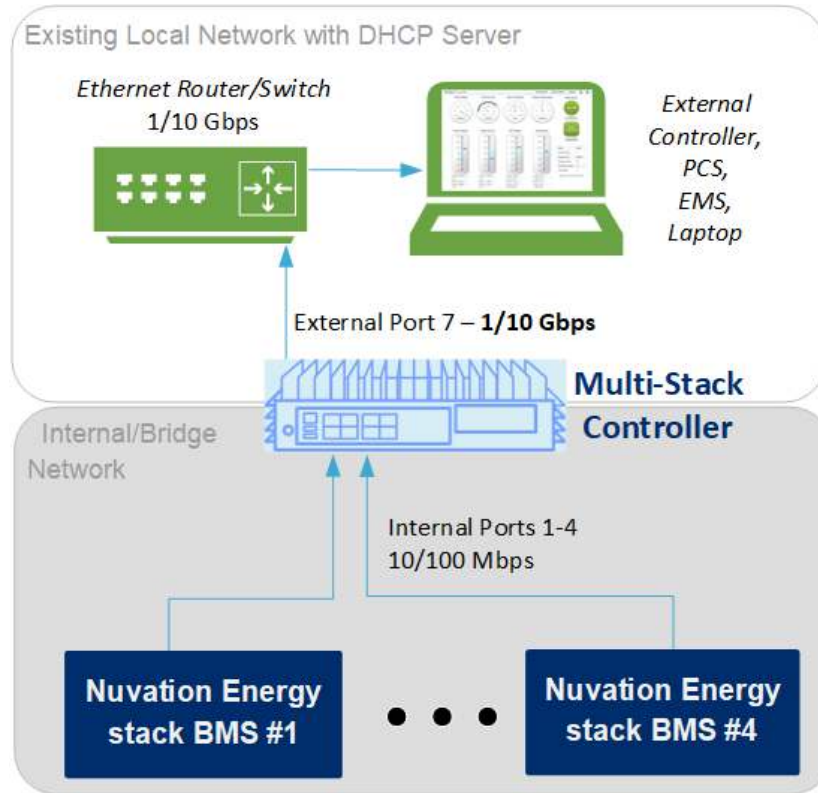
Existing Local Network with DHCP Server

*Ethernet Router/Switch*
1/10 Gbps

*External Controller, PCS, EMS, Laptop*

External Port 7 – **1/10 Gbps**

**Multi-Stack Controller**

Internal/Bridge Network

Internal Ports 1-4
10/100 Mbps

**Nuvation Energy stack BMS #1**

**Nuvation Energy stack BMS #4**